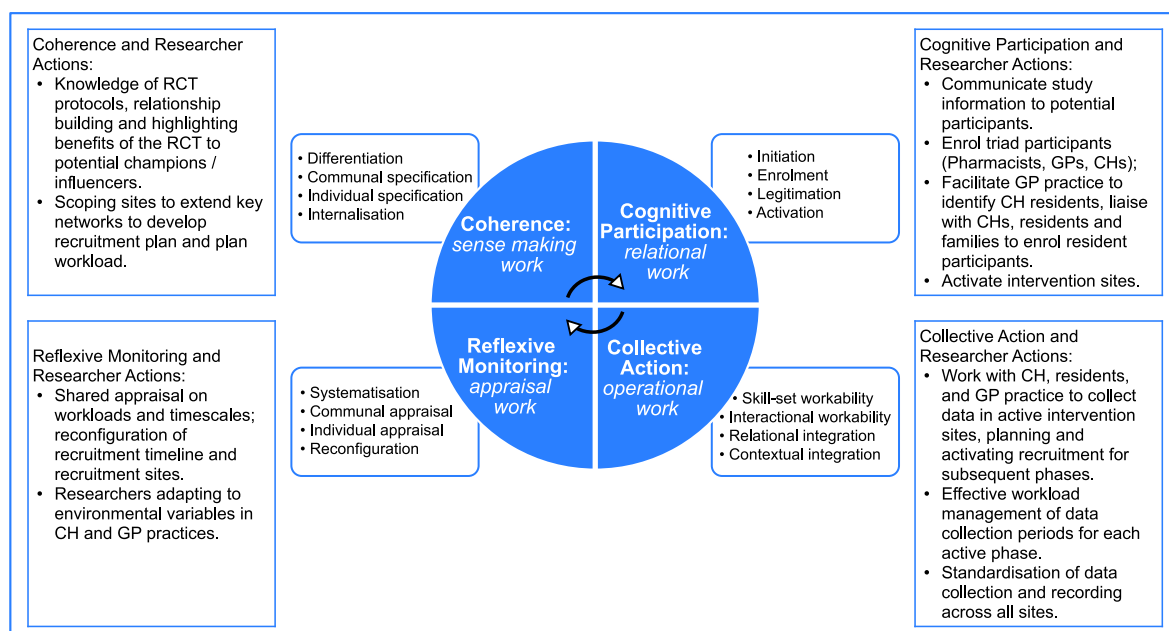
Coherence and Researcher Actions:
• Knowledge of RCT protocols, relationship building and highlighting benefits of the RCT to potential champions / influencers.
• Scoping sites to extend key networks to develop recruitment plan and plan workload.

• Differentiation
• Communal specification
• Individual specification
• Internalisation

Coherence: sense making work

Cognitive Participation: relational work

• Initiation
• Enrolment
• Legitimation
• Activation

Cognitive Participation and Researcher Actions:
• Communicate study information to potential participants.
• Enrol triad participants (Pharmacists, GPs, CHs);
• Facilitate GP practice to identify CH residents, liaise with CHs, residents and families to enrol resident participants.
• Activate intervention sites.

Reflexive Monitoring and Researcher Actions:
• Shared appraisal on workloads and timescales; reconfiguration of recruitment timeline and recruitment sites.
• Researchers adapting to environmental variables in CH and GP practices.

• Systematisation
• Communal appraisal
• Individual appraisal
• Reconfiguration

Reflexive Monitoring: appraisal work

Collective Action: operational work

• Skill-set workability
• Interactional workability
• Relational integration
• Contextual integration

Collective Action and Researcher Actions:
• Work with CH, residents, and GP practice to collect data in active intervention sites, planning and activating recruitment for subsequent phases.
• Effective workload management of data collection periods for each active phase.
• Standardisation of data collection and recording across all sites.